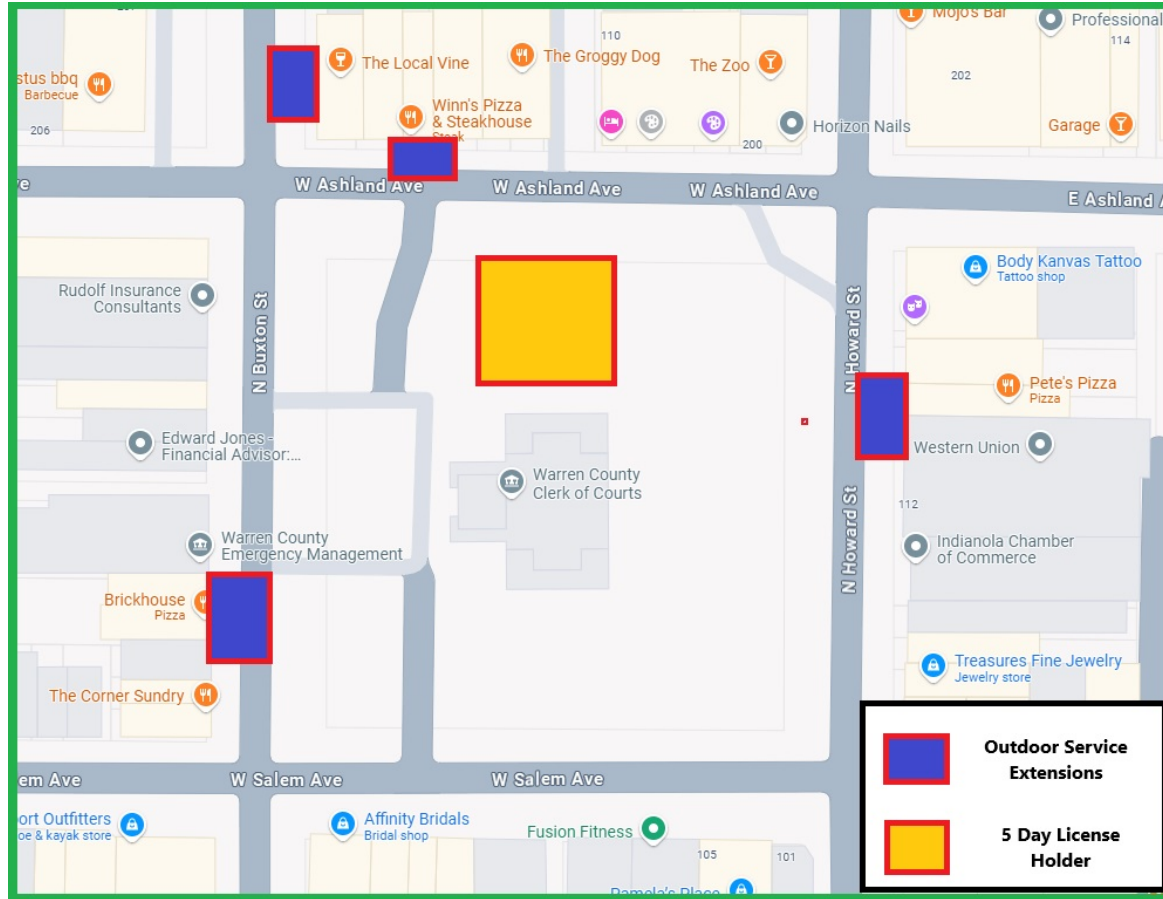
stus bbq
Barbecue
206
The Local Vine
The Groggy Dog
110
The Zoo
Mojo's Bar
Professional
114
202
Winn's Pizza & Steakhouse
Steak
200
Horizon Nails
Garage
W Ashland Ave
W Ashland Ave
W Ashland Ave
E Ashland A
Rudolf Insurance Consultants
N Buxton St
Body Kanvas Tattoo
Tattoo shop
N Howard St
Pete's Pizza
Pizza
Western Union
Edward Jones - Financial Advisor:...
Warren County Clerk of Courts
112
Warren County Emergency Management
Indianola Chamber of Commerce
N Howard St
Brickhouse
Pizza
The Corner Sundry
Treasures Fine Jewelry
Jewelry store
em Ave
W Salem Ave
W Salem Ave
ort Outfitters
oe & kayak store
Affinity Bridals
Bridal shop
Fusion Fitness
105
101
Pamela's Place
Outdoor Service Extensions
5 Day License Holder